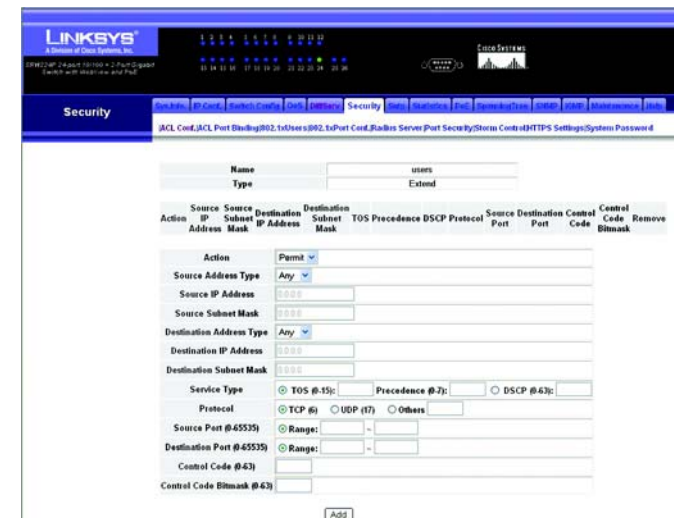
LINKSYS®
A Division of Cisco Systems, Inc.

SRW224P 24-port 10/100 + 2-Port Gigabit Switch with WebView and PoE

1 2 3 4 5 6 7 8 9 10 11 12
13 14 15 16 17 18 19 20 21 22 23 24 25 26

CISCO SYSTEMS

Security

Sys.Info. | IP Conf. | Switch Config | QoS | DiffServ | Security | Stats | Statistics | PoE | Spanning Tree | SNMP | IGMP | Maintenance | Help

|ACL Conf.|ACL Port Binding|802.1xUsers|802.1xPort Conf.|Radius Server|Port Security|Storm Control|HTTPS Settings|System Password

| Name | users |
|---|---|
| Type | Extend |

| Action | Source IP Address | Source Subnet Mask | Destination IP Address | Destination Subnet Mask | TOS | Precedence | DSCP | Protocol | Source Port | Destination Port | Control Code | Control Code Bitmask | Remove |
|---|---|---|---|---|---|---|---|---|---|---|---|---|---|

| Action | Permit |
|---|---|
| Source Address Type | Any |
| Source IP Address | 0.0.0.0 |
| Source Subnet Mask | 0.0.0.0 |
| Destination Address Type | Any |
| Destination IP Address | 0.0.0.0 |
| Destination Subnet Mask | 0.0.0.0 |
| Service Type | TOS (0-15): Precedence (0-7): DSCP (0-63): |
| Protocol | TCP (6) UDP (17) Others |
| Source Port (0-65535) | Range: ~ |
| Destination Port (0-65535) | Range: ~ |
| Control Code (0-63) | |
| Control Code Bitmask (0-63) | |

Add